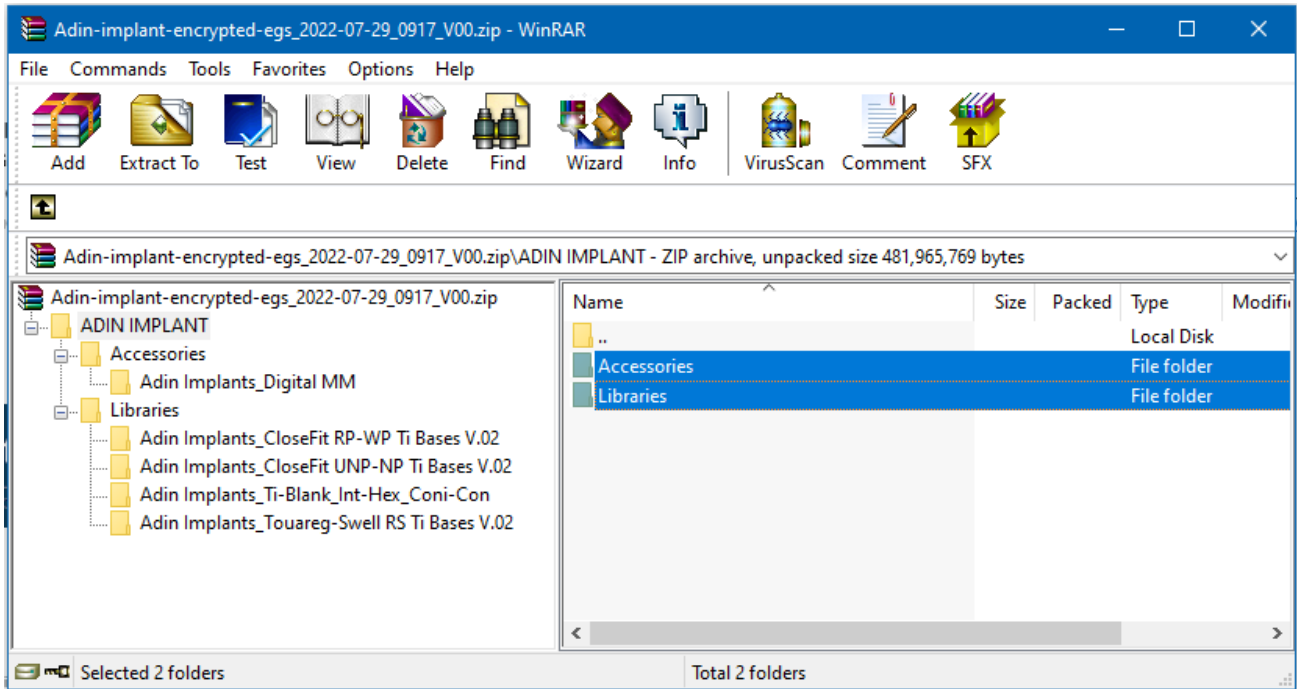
Adin-implant-encrypted-egs_2022-07-29_0917_V00.zip - WinRAR

File Commands Tools Favorites Options Help

Add Extract To Test View Delete Find Wizard Info VirusScan Comment SFX

Adin-implant-encrypted-egs_2022-07-29_0917_V00.zip\ADIN IMPLANT - ZIP archive, unpacked size 481,965,769 bytes

Adin-implant-encrypted-egs_2022-07-29_0917_V00.zip
ADIN IMPLANT
Accessories
Adin Implants_Digital MM
Libraries
Adin Implants_CloseFit RP-WP Ti Bases V.02
Adin Implants_CloseFit UNP-NP Ti Bases V.02
Adin Implants_Ti-Blank_Int-Hex_Coni-Con
Adin Implants_Touareg-Swell RS Ti Bases V.02

| Name | Size | Packed | Type | Modifi |
|---|---|---|---|---|
| .. | | | Local Disk | |
| Accessories | | | File folder | |
| Libraries | | | File folder | |

Selected 2 folders
Total 2 folders